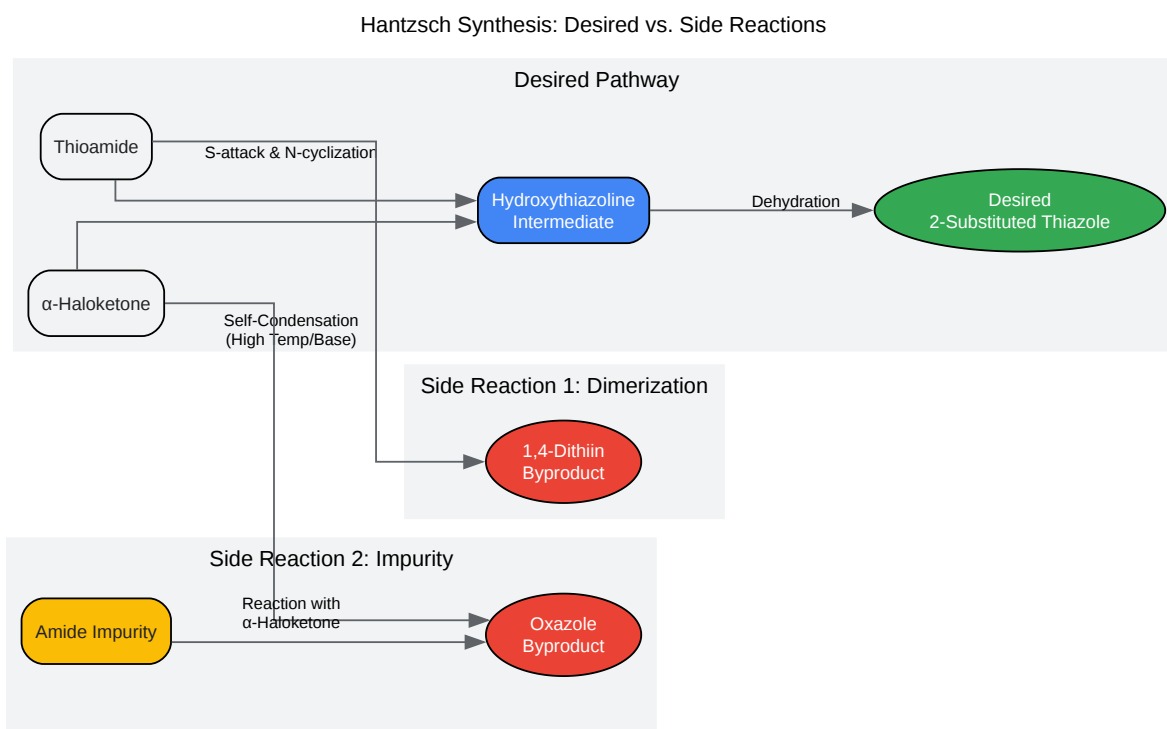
Hantzsch Synthesis: Desired vs. Side Reactions

Desired Pathway

Thioamide

S-attack & N-cyclization

Hydroxythiazoline Intermediate

Dehydration

Desired 2-Substituted Thiazole

α-Haloketone

Self-Condensation (High Temp/Base)

Side Reaction 1: Dimerization

1,4-Dithiin Byproduct

Side Reaction 2: Impurity

Amide Impurity

Reaction with α-Haloketone

Oxazole Byproduct